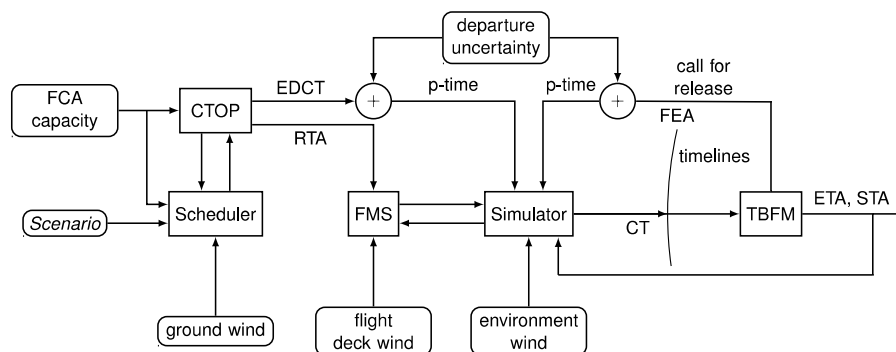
departure uncertainty

FCA capacity

CTOP

EDCT

RTA

p-time

p-time

call for release

FEA

timelines

Scenario

Scheduler

FMS

Simulator

CT

TBFM

ETA, STA

ground wind

flight deck wind

environment wind